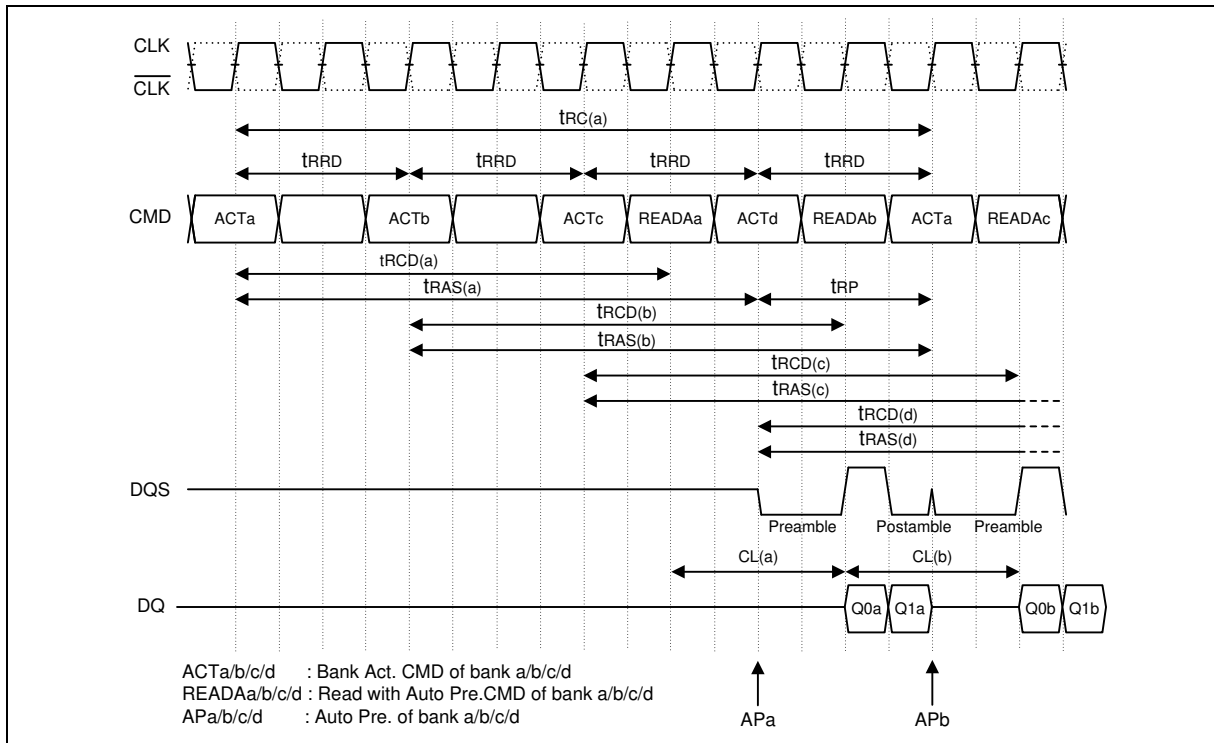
CLK
$\overline{CLK}$

$t_{RC(a)}$

$t_{RRD}$ $t_{RRD}$ $t_{RRD}$ $t_{RRD}$

CMD ACTa ACTb ACTc READAa ACTd READAb ACTa READAc

$t_{RCD(a)}$
$t_{RAS(a)}$ $t_{RP}$
$t_{RCD(b)}$
$t_{RAS(b)}$
$t_{RCD(c)}$
$t_{RAS(c)}$
$t_{RCD(d)}$
$t_{RAS(d)}$

DQS
Preamble Postamble Preamble

CL(a) CL(b)

DQ Q0a Q1a Q0b Q1b

ACTa/b/c/d : Bank Act. CMD of bank a/b/c/d
READAa/b/c/d : Read with Auto Pre.CMD of bank a/b/c/d
APa/b/c/d : Auto Pre. of bank a/b/c/d

APa APb